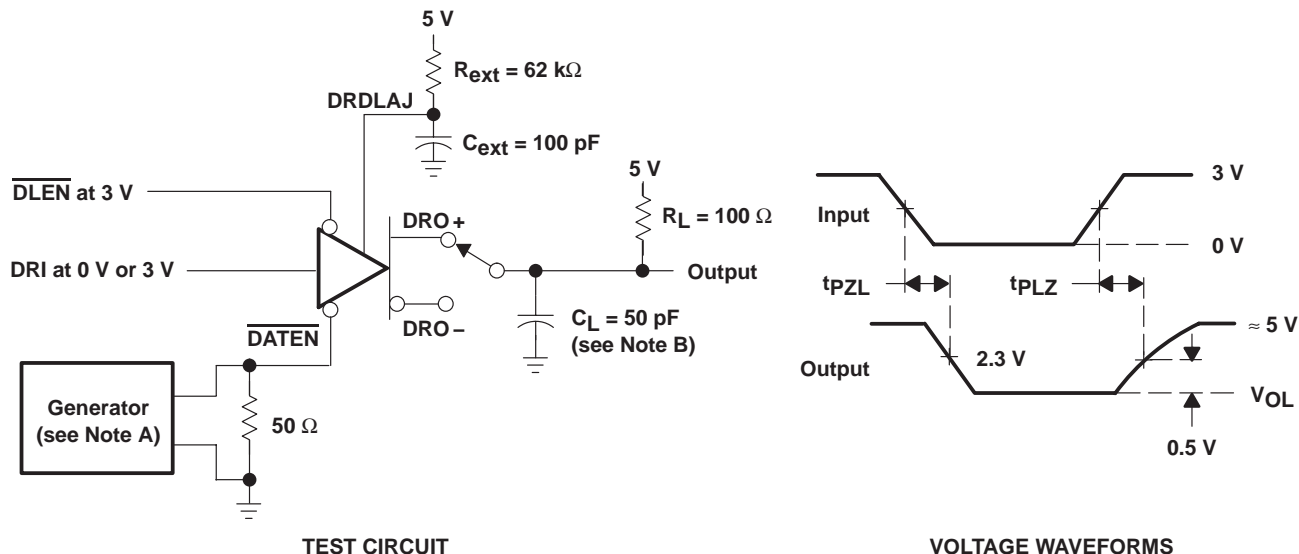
5 V

$R_{ext}$ = 62 kΩ

DRDLAJ

$C_{ext}$ = 100 pF

$\overline{DLEN}$ at 3 V

5 V

$R_L$ = 100 Ω

DRO +

DRI at 0 V or 3 V

Output

DRO –

$C_L$ = 50 pF (see Note B)

$\overline{DATEN}$

Generator (see Note A)

50 Ω

TEST CIRCUIT

3 V

Input

0 V

$t_{PZL}$

$t_{PLZ}$

≈ 5 V

Output

2.3 V

$V_{OL}$

0.5 V

VOLTAGE WAVEFORMS